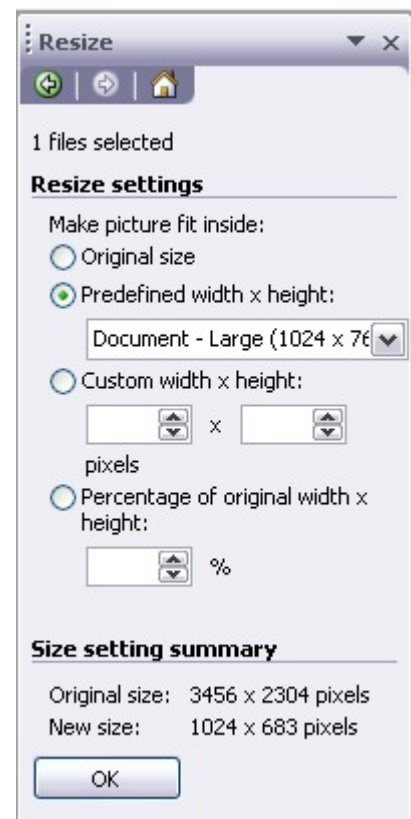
Resize

1 files selected

Resize settings

Make picture fit inside:

Original size

Predefined width x height:

Document - Large (1024 x 76

Custom width x height:

x

pixels

Percentage of original width x height:

%

Size setting summary

Original size: 3456 x 2304 pixels
New size: 1024 x 683 pixels

OK